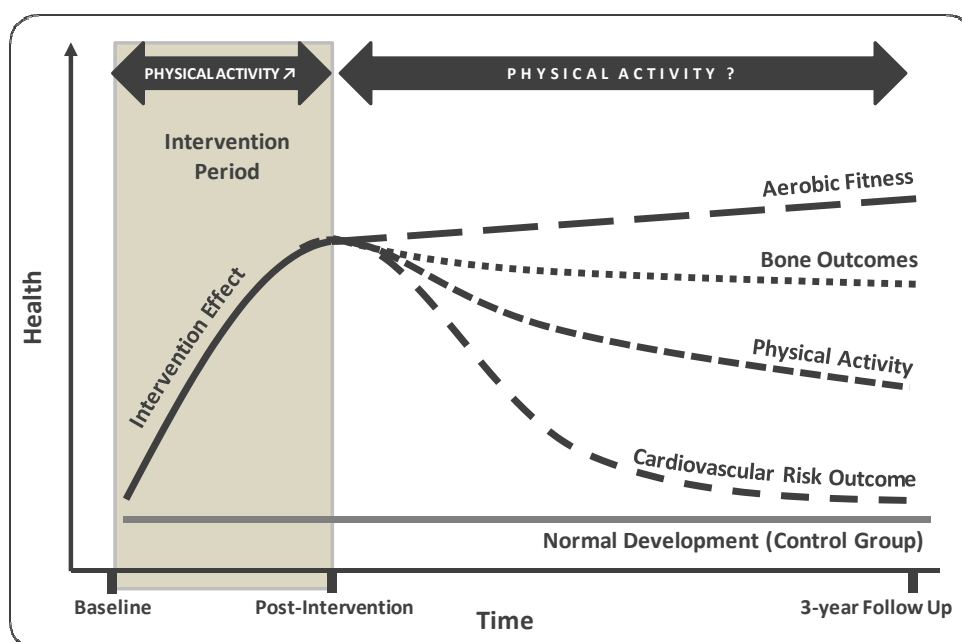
PHYSICALACTIVITY ↗

PHYSICAL ACTIVITY ?

Intervention Period

Aerobic Fitness

Bone Outcomes

Health

Intervention Effect

Physical Activity

Cardiovascular Risk Outcome

Normal Development (Control Group)

Baseline

Post-Intervention

Time

3-year Follow Up